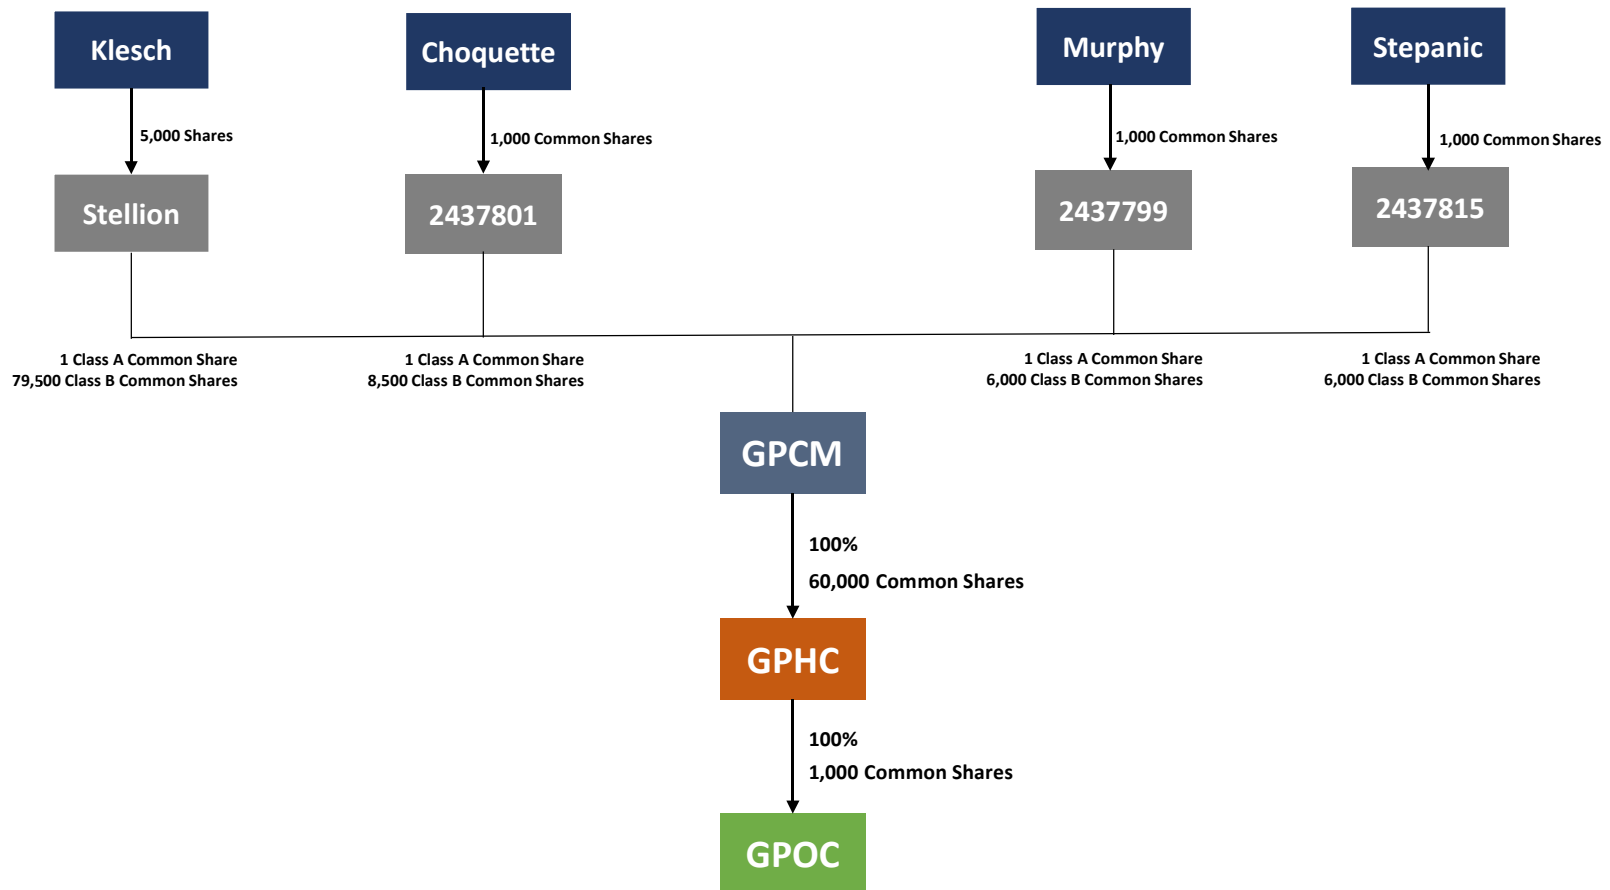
Klesch

5,000 Shares

Stellion

Choquette

1,000 Common Shares

2437801

Murphy

1,000 Common Shares

2437799

Stepanic

1,000 Common Shares

2437815

1 Class A Common Share
79,500 Class B Common Shares

1 Class A Common Share
8,500 Class B Common Shares

1 Class A Common Share
6,000 Class B Common Shares

1 Class A Common Share
6,000 Class B Common Shares

GPCM

100%

60,000 Common Shares

GPHC

100%

1,000 Common Shares

GPOC